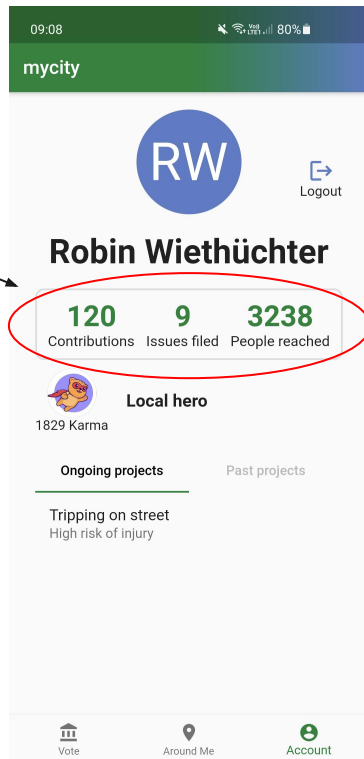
09:08
80%

mycity

RW

Logout

Robin Wiethüchter

120
Contributions
9
Issues filed
3238
People reached

Local hero
1829 Karma

Ongoing projects
Past projects

Tripping on street
High risk of injury

Vote
Around Me
Account